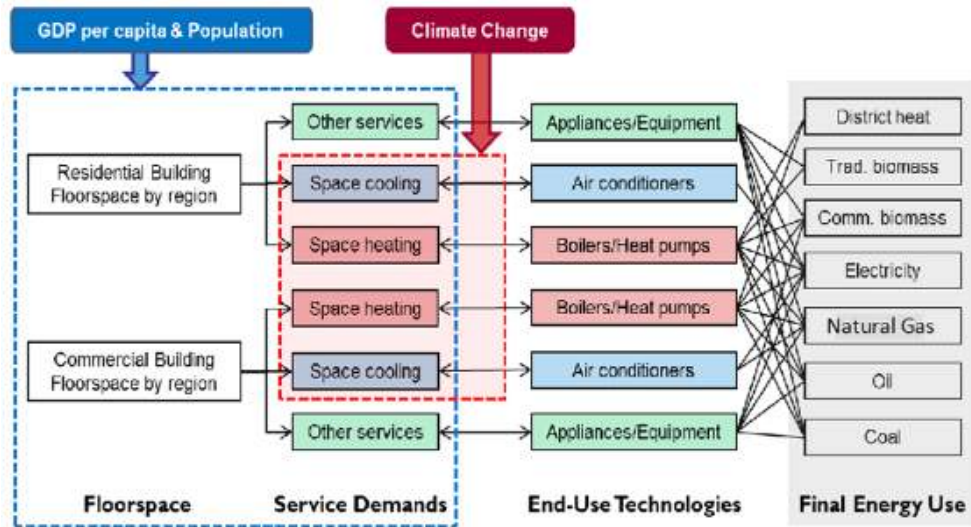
GDP per capita & Population

Climate Change

Residential Building Floorspace by region

Commercial Building Floorspace by region

Other services

Space cooling

Space heating

Space heating

Space cooling

Other services

Appliances/Equipment

Air conditioners

Boilers/Heat pumps

Boilers/Heat pumps

Air conditioners

Appliances/Equipment

District heat

Trad. biomass

Comm. biomass

Electricity

Natural Gas

Oil

Coal

Floorspace

Service Demands

End-Use Technologies

Final Energy Use